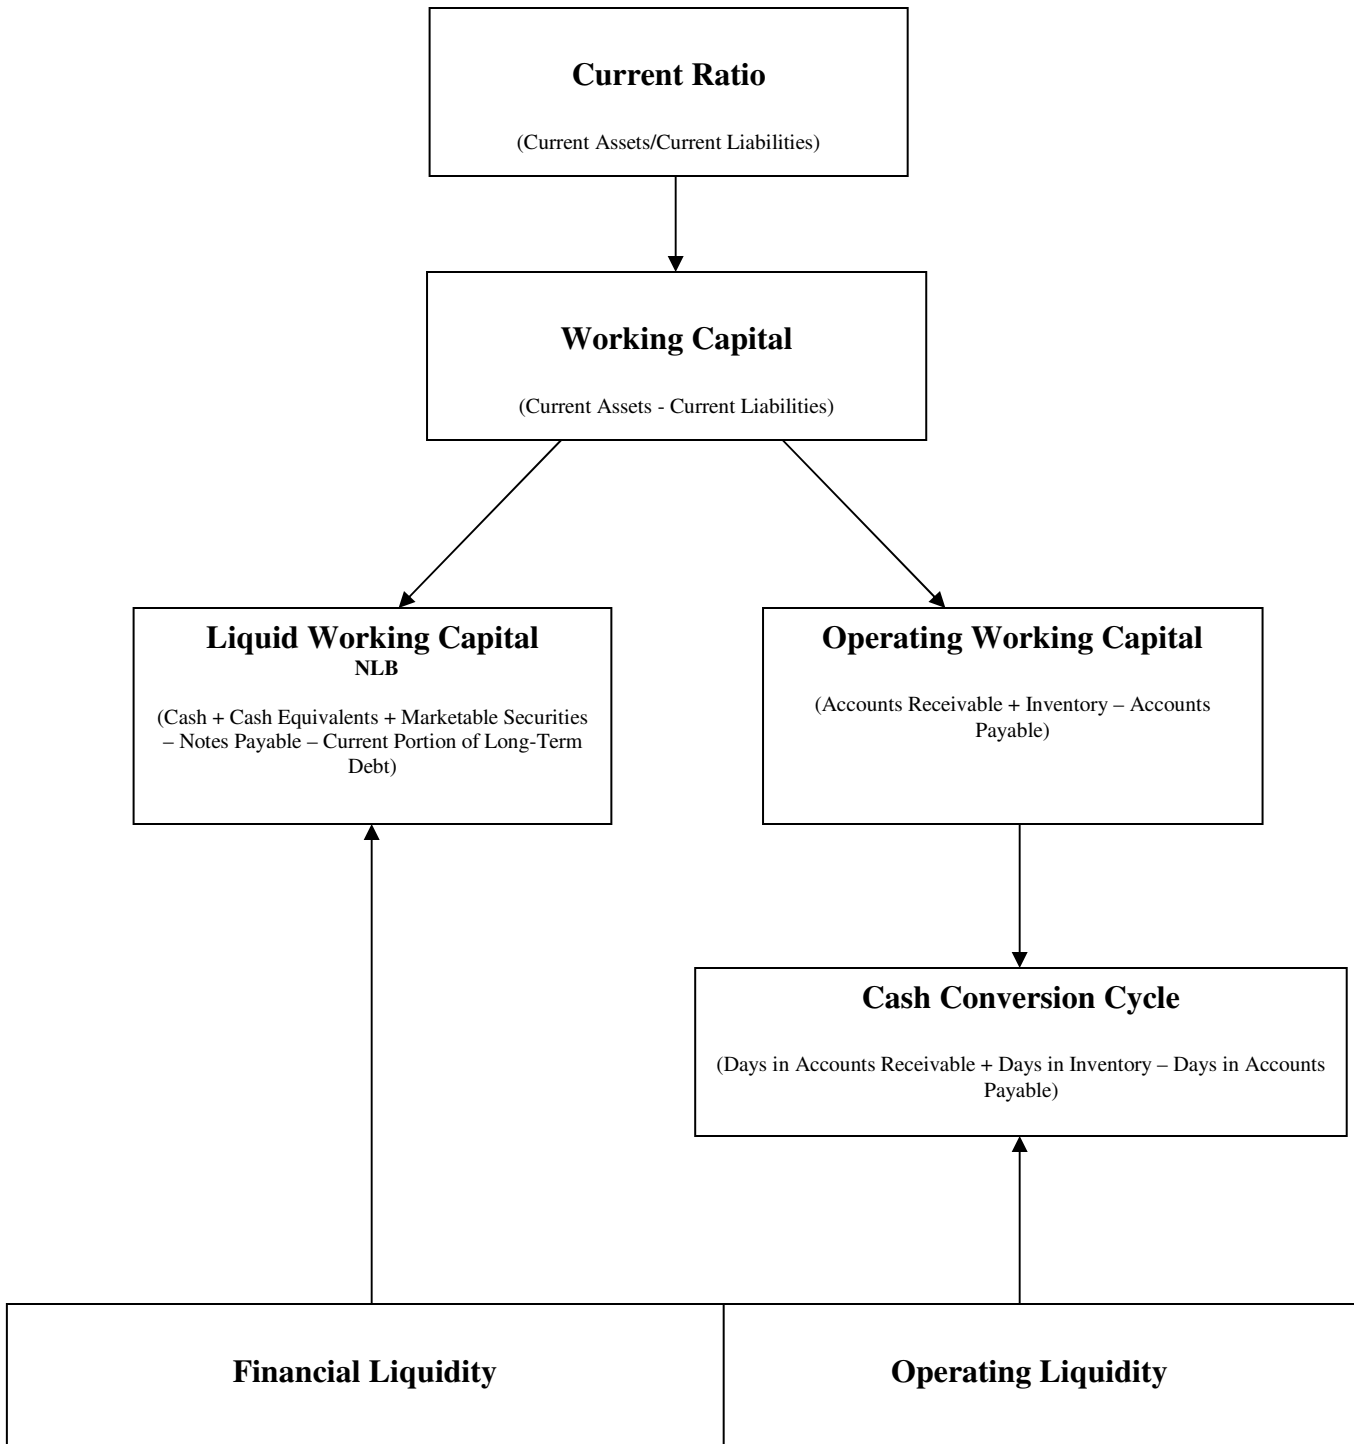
**Current Ratio**

(Current Assets/Current Liabilities)

**Working Capital**

(Current Assets - Current Liabilities)

**Liquid Working Capital**
**NLB**

(Cash + Cash Equivalents + Marketable Securities – Notes Payable – Current Portion of Long-Term Debt)

**Operating Working Capital**

(Accounts Receivable + Inventory – Accounts Payable)

**Cash Conversion Cycle**

(Days in Accounts Receivable + Days in Inventory – Days in Accounts Payable)

**Financial Liquidity**

**Operating Liquidity**